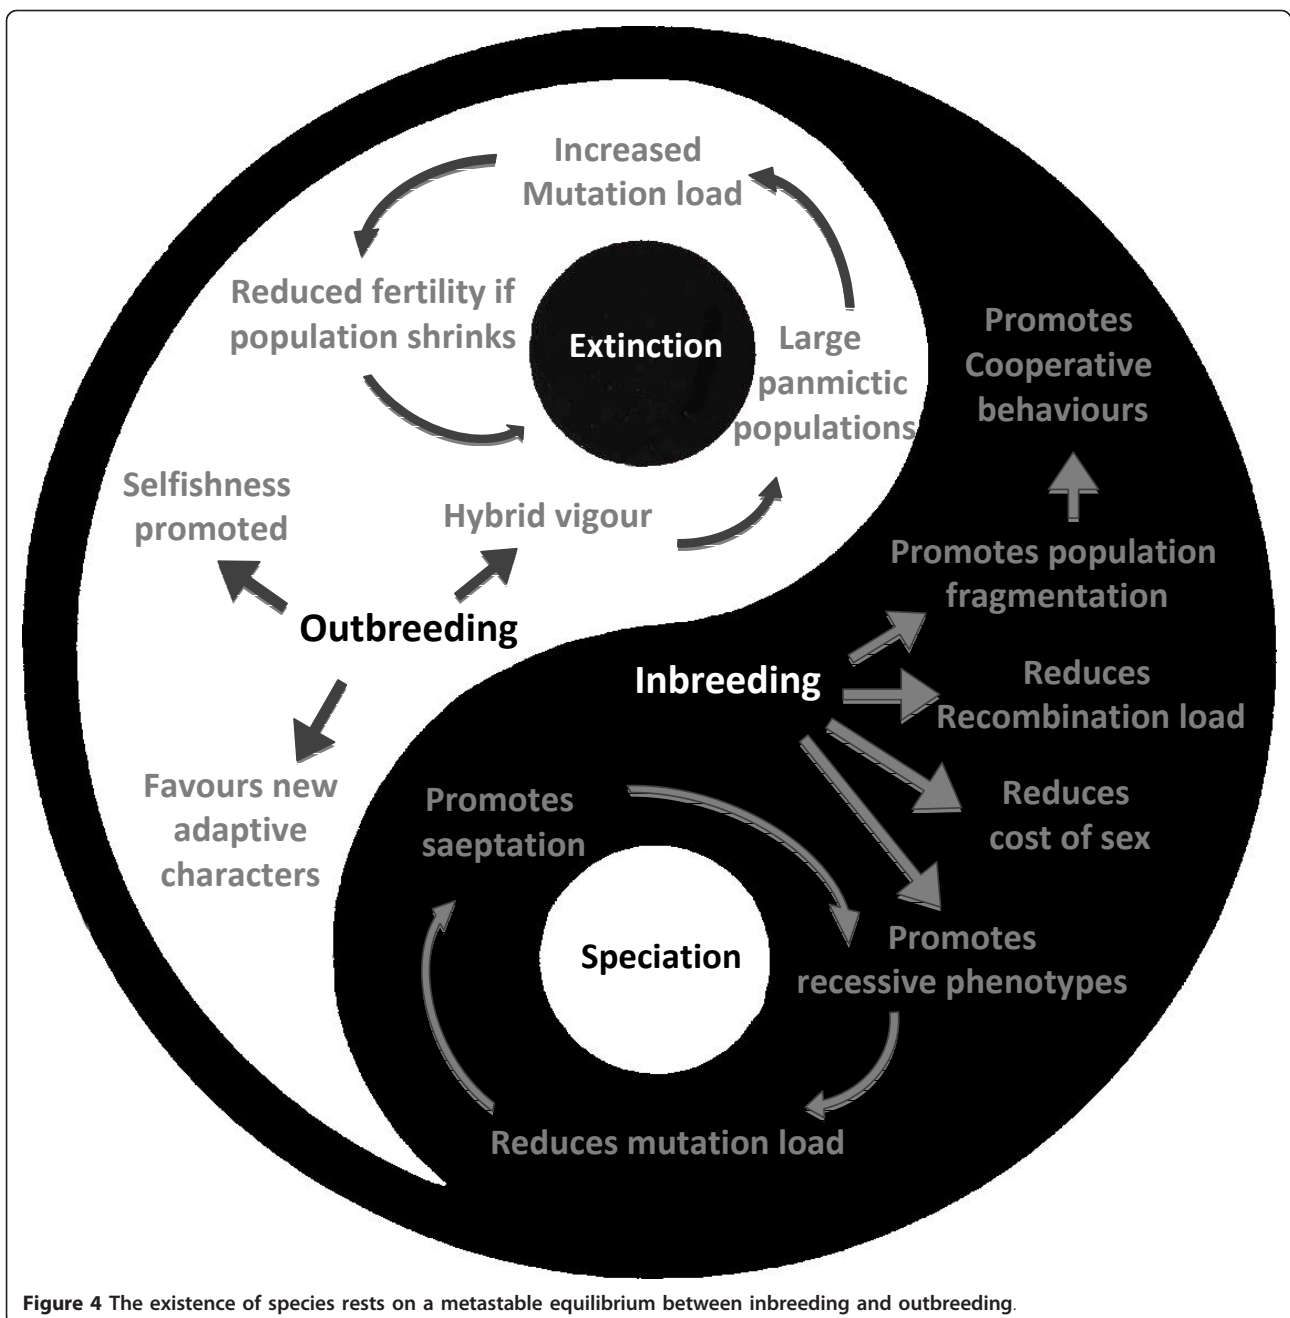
Increased Mutation load

Reduced fertility if population shrinks

Extinction

Large panmictic populations

Promotes Cooperative behaviours

Selfishness promoted

Hybrid vigour

Promotes population fragmentation

Outbreeding

Inbreeding

Reduces Recombination load

Favours new adaptive characters

Promotes saeptation

Reduces cost of sex

Speciation

Promotes recessive phenotypes

Reduces mutation load

**Figure 4** The existence of species rests on a metastable equilibrium between inbreeding and outbreeding.